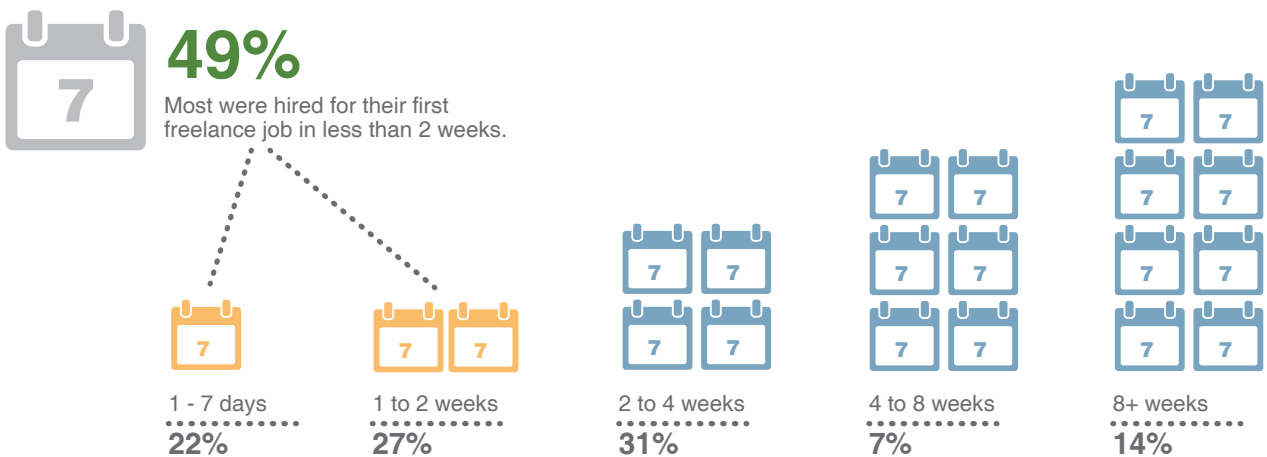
7

49%

Most were hired for their first freelance job in less than 2 weeks.

7

7 7

7 7
7 7

7 7
7 7
7 7

7 7
7 7
7 7
7 7

1 - 7 days
22%

1 to 2 weeks
27%

2 to 4 weeks
31%

4 to 8 weeks
7%

8+ weeks
14%